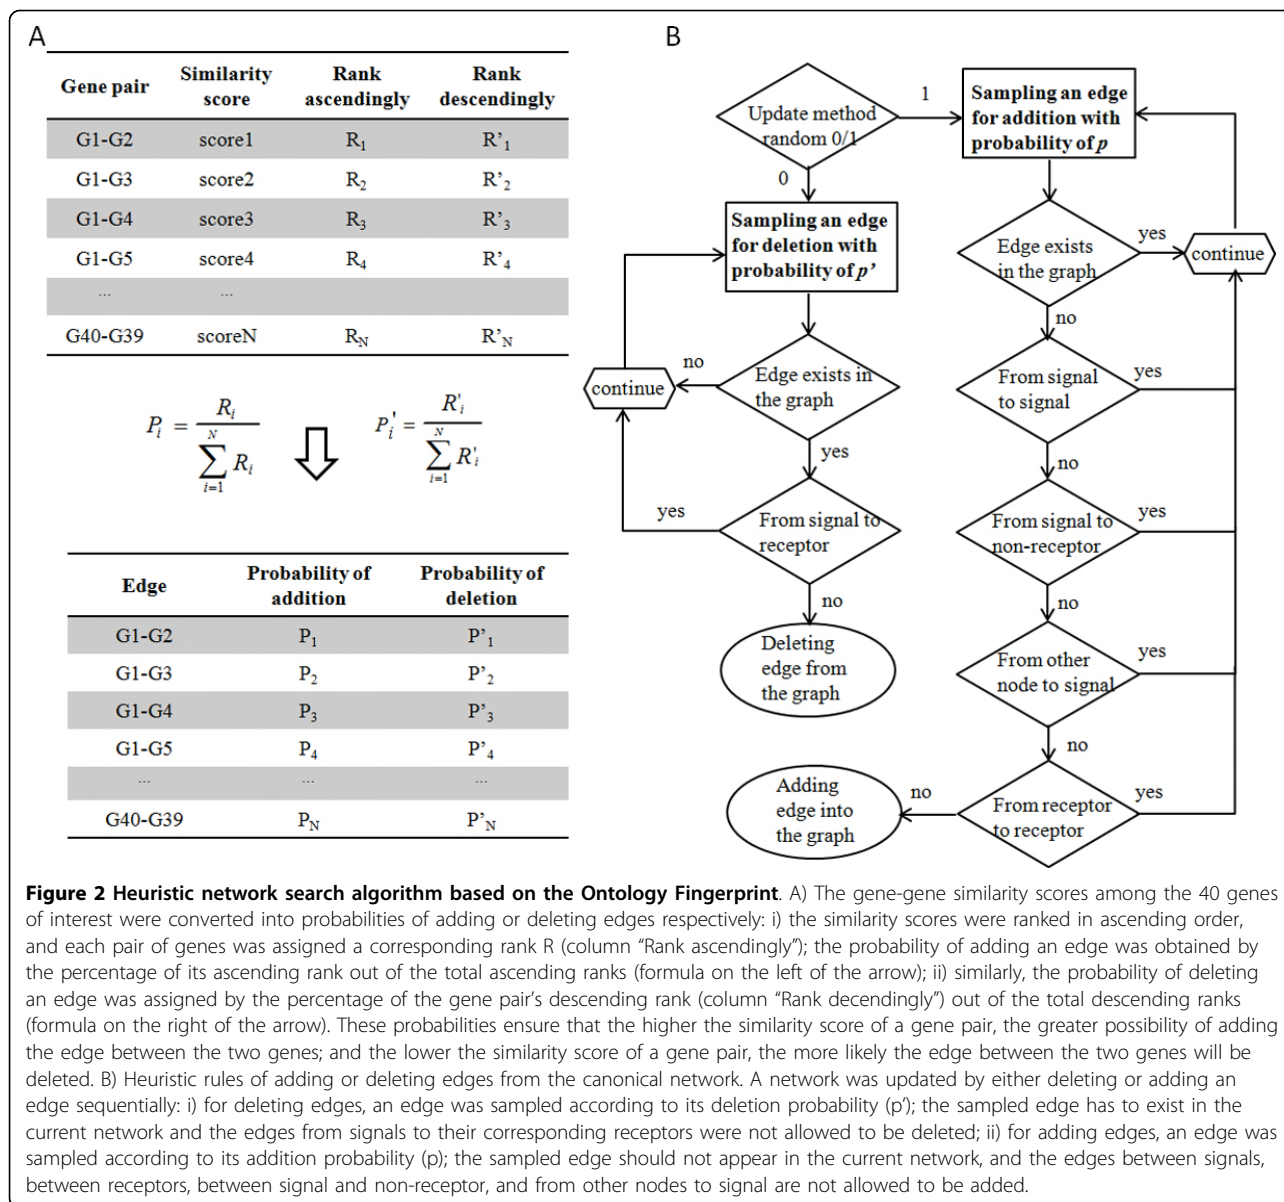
A

| Gene pair | Similarity score | Rank ascendingly | Rank descendingly |
|---|---|---|---|
| G1-G2 | score1 | $R_1$ | $R'_1$ |
| G1-G3 | score2 | $R_2$ | $R'_2$ |
| G1-G4 | score3 | $R_3$ | $R'_3$ |
| G1-G5 | score4 | $R_4$ | $R'_4$ |
| ... | ... | | |
| G40-G39 | scoreN | $R_N$ | $R'_N$ |

$P_i = \frac{R_i}{\sum_{i=1}^{N} R_i}$ $P'_i = \frac{R'_i}{\sum_{i=1}^{N} R'_i}$

| Edge | Probability of addition | Probability of deletion |
|---|---|---|
| G1-G2 | $P_1$ | $P'_1$ |
| G1-G3 | $P_2$ | $P'_2$ |
| G1-G4 | $P_3$ | $P'_3$ |
| G1-G5 | $P_4$ | $P'_4$ |
| ... | ... | ... |
| G40-G39 | $P_N$ | $P'_N$ |

B

Update method random 0/1
1
0
Sampling an edge for addition with probability of p
Sampling an edge for deletion with probability of p'
Edge exists in the graph
yes
continue
no
From signal to signal
yes
no
From signal to non-receptor
yes
no
From other node to signal
yes
no
From receptor to receptor
yes
no
Adding edge into the graph
continue
no
Edge exists in the graph
yes
From signal to receptor
yes
no
Deleting edge from the graph

Figure 2 Heuristic network search algorithm based on the Ontology Fingerprint. A) The gene-gene similarity scores among the 40 genes of interest were converted into probabilities of adding or deleting edges respectively: i) the similarity scores were ranked in ascending order, and each pair of genes was assigned a corresponding rank R (column "Rank ascendingly"); the probability of adding an edge was obtained by the percentage of its ascending rank out of the total ascending ranks (formula on the left of the arrow); ii) similarly, the probability of deleting an edge was assigned by the percentage of the gene pair's descending rank (column "Rank decendingly") out of the total descending ranks (formula on the right of the arrow). These probabilities ensure that the higher the similarity score of a gene pair, the greater possibility of adding the edge between the two genes; and the lower the similarity score of a gene pair, the more likely the edge between the two genes will be deleted. B) Heuristic rules of adding or deleting edges from the canonical network. A network was updated by either deleting or adding an edge sequentially: i) for deleting edges, an edge was sampled according to its deletion probability (p'); the sampled edge has to exist in the current network and the edges from signals to their corresponding receptors were not allowed to be deleted; ii) for adding edges, an edge was sampled according to its addition probability (p); the sampled edge should not appear in the current network, and the edges between signals, between receptors, between signal and non-receptor, and from other nodes to signal are not allowed to be added.